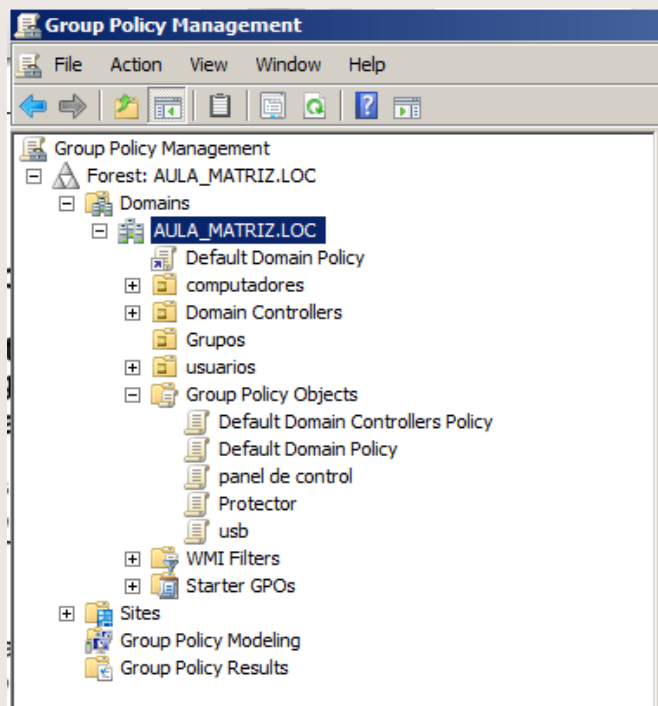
Group Policy Management

File Action View Window Help

Group Policy Management
Forest: AULA_MATRIZ.LOC
Domains
AULA_MATRIZ.LOC
Default Domain Policy
computadores
Domain Controllers
Grupos
usuarios
Group Policy Objects
Default Domain Controllers Policy
Default Domain Policy
panel de control
Protector
usb
WMI Filters
Starter GPOs
Sites
Group Policy Modeling
Group Policy Results